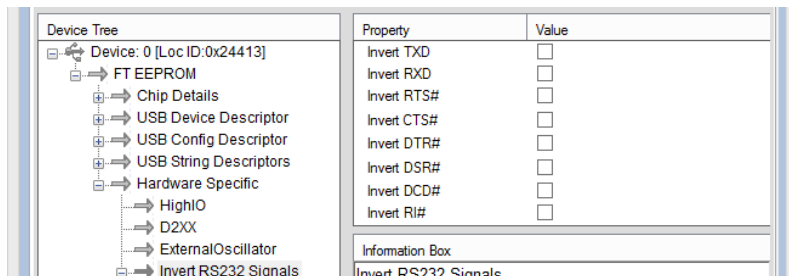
Device Tree

Device: 0 [Loc ID:0x24413]

FT EEPROM

Chip Details

USB Device Descriptor

USB Config Descriptor

USB String Descriptors

Hardware Specific

HighIO

D2XX

ExternalOscillator

Invert RS232 Signals

| Property | Value |
|---|---|
| Invert TXD | |
| Invert RXD | |
| Invert RTS# | |
| Invert CTS# | |
| Invert DTR# | |
| Invert DSR# | |
| Invert DCD# | |
| Invert RI# | |

Information Box

Invert RS232 Signals